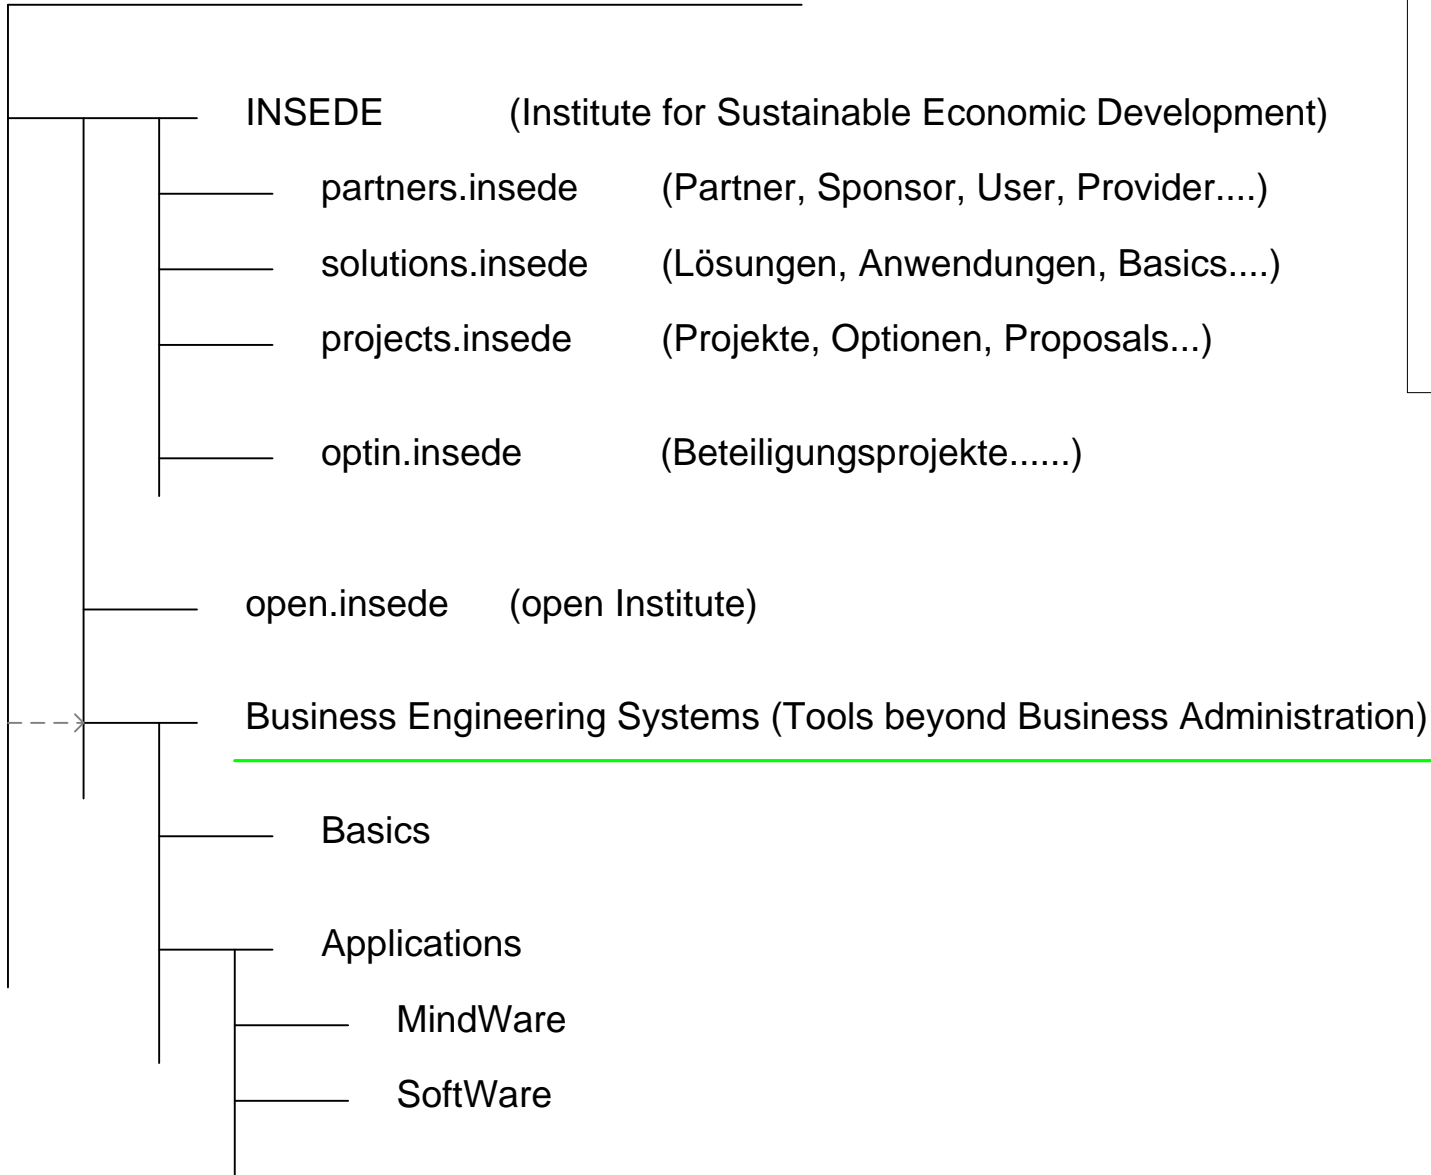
INSEDE (Institute for Sustainable Economic Development)

partners.insede (Partner, Sponsor, User, Provider....)

solutions.insede (Lösungen, Anwendungen, Basics....)

projects.insede (Projekte, Optionen, Proposals...)

optin.insede (Beteiligungsprojekte......)

open.insede (open Institute)

Business Engineering Systems (Tools beyond Business Administration)

Basics

Applications

MindWare

SoftWare